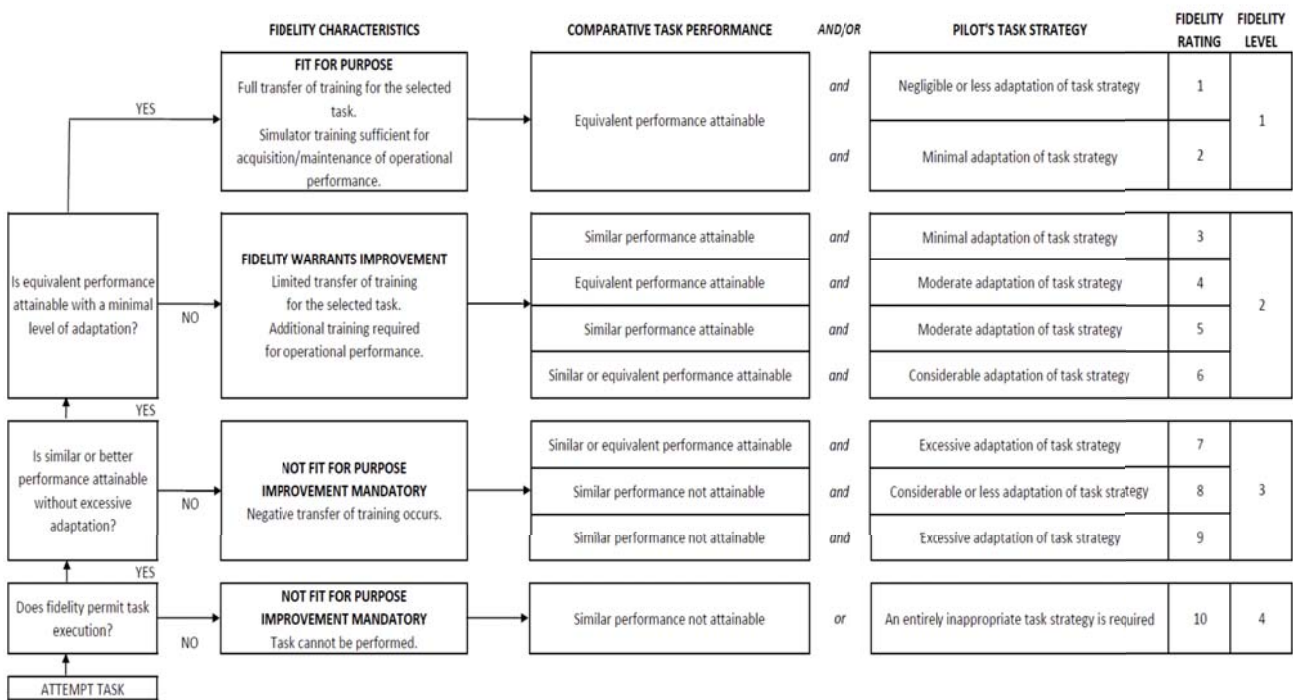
FIDELITY CHARACTERISTICS

COMPARATIVE TASK PERFORMANCE

AND/OR

PILOT'S TASK STRATEGY

FIDELITY RATING

FIDELITY LEVEL

YES

FIT FOR PURPOSE
Full transfer of training for the selected task.
Simulator training sufficient for acquisition/maintenance of operational performance.

Equivalent performance attainable

and

Negligible or less adaptation of task strategy

1

and

Minimal adaptation of task strategy

2

1

Is equivalent performance attainable with a minimal level of adaptation?

NO

FIDELITY WARRANTS IMPROVEMENT
Limited transfer of training for the selected task.
Additional training required for operational performance.

Similar performance attainable

and

Minimal adaptation of task strategy

3

Equivalent performance attainable

and

Moderate adaptation of task strategy

4

Similar performance attainable

and

Moderate adaptation of task strategy

5

Sinilar or equivalent performance attainable

and

Considerable adaptation of task strategy

6

2

YES

Is similar or better performance attainable without excessive adaptation?

NO

NOT FIT FOR PURPOSE
IMPROVEMENT MANDATORY
Negative transfer of training occurs.

Similar or equivalent performance attainable

and

Excessive adaptation of task strategy

7

Similar performance not attainable

and

Considerable or less adaptation of task strategy

8

Similar performance not attainable

and

Excessive adaptation of task strategy

9

3

YES

Does fidelity permit task execution?

NO

NOT FIT FOR PURPOSE
IMPROVEMENT MANDATORY
Task cannot be performed.

Similar performance not attainable

or

An entirely inappropriate task strategy is required

10

4

ATTEMPT TASK